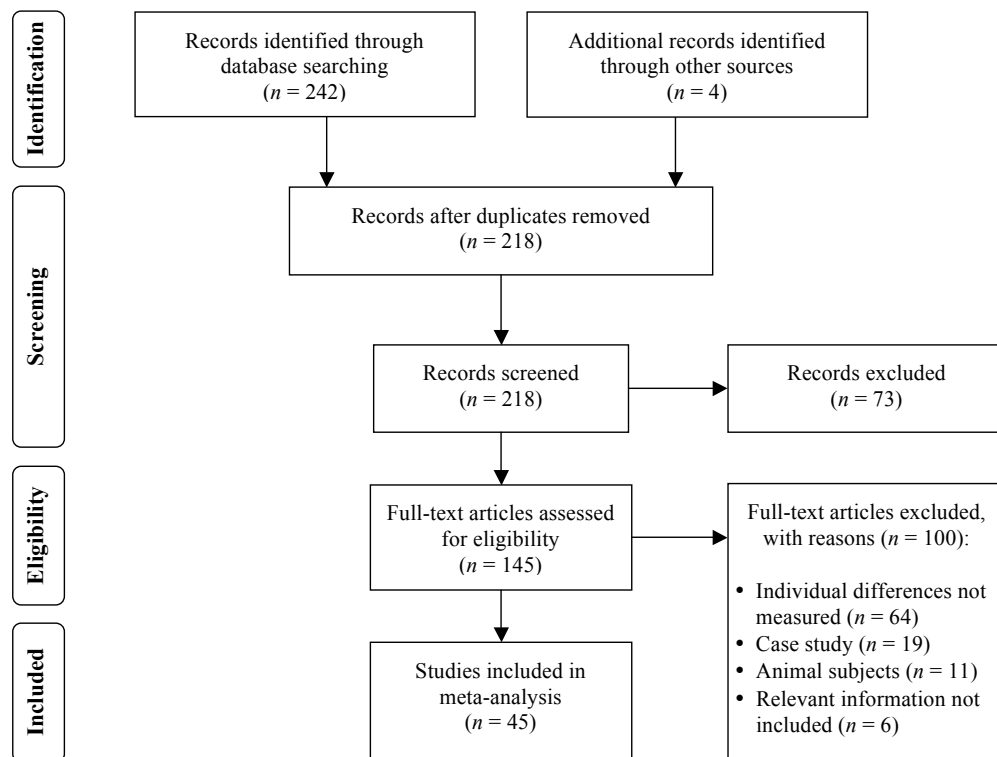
Identification

Records identified through database searching ($n$ = 242)

Additional records identified through other sources ($n$ = 4)

Screening

Records after duplicates removed ($n$ = 218)

Records screened ($n$ = 218)

Records excluded ($n$ = 73)

Eligibility

Full-text articles assessed for eligibility ($n$ = 145)

Full-text articles excluded, with reasons ($n$ = 100):

• Individual differences not measured ($n$ = 64)
• Case study ($n$ = 19)
• Animal subjects ($n$ = 11)
• Relevant information not included ($n$ = 6)

Included

Studies included in meta-analysis ($n$ = 45)